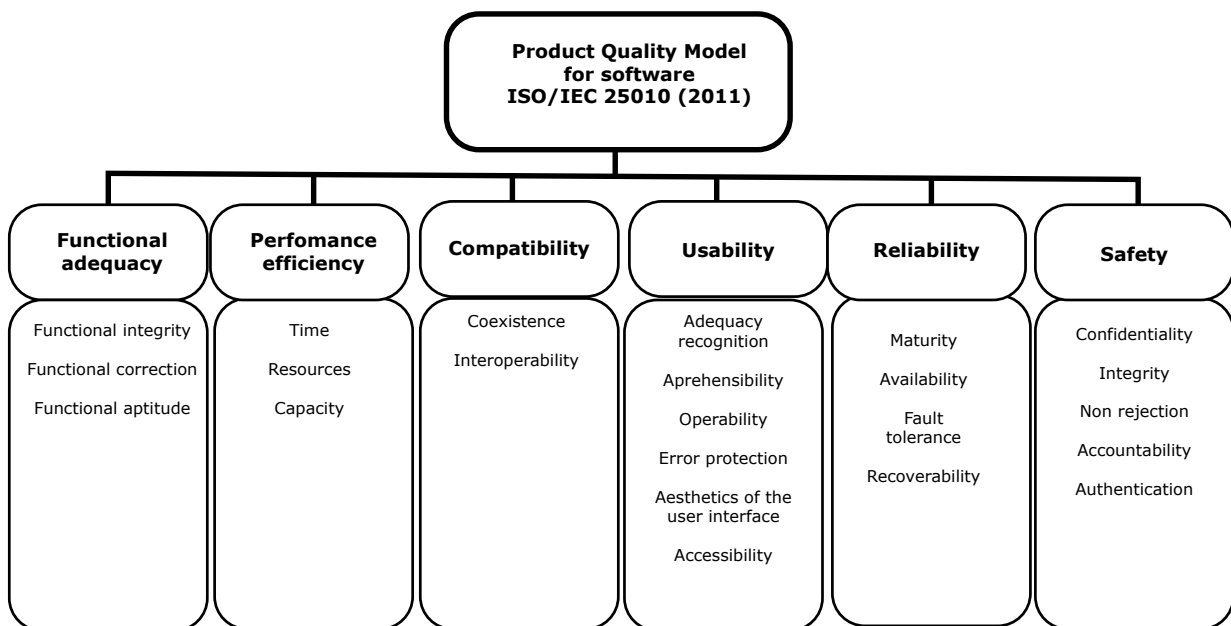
Product Quality Model for software ISO/IEC 25010 (2011)

Functional adequacy

Functional integrity
Functional correction
Functional aptitude

Perfomance efficiency

Time
Resources
Capacity

Compatibility

Coexistence
Interoperability

Usability

Adequacy recognition
Aprehensibility
Operability
Error protection
Aesthetics of the user interface
Accessibility

Reliability

Maturity
Availability
Fault tolerance
Recoverability

Safety

Confidentiality
Integrity
Non rejection
Accountability
Authentication